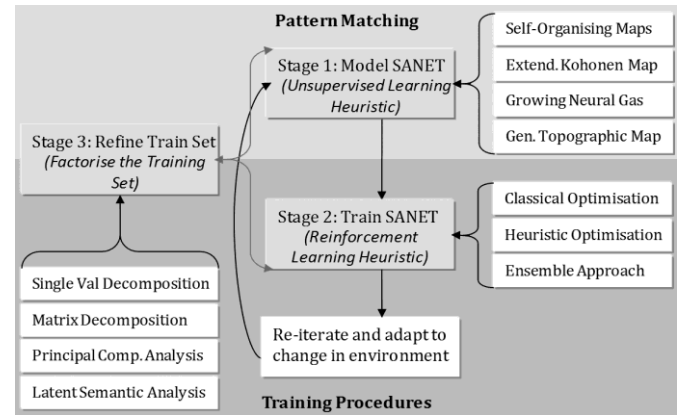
Pattern Matching

Stage 1: Model SANET
(Unsupervised Learning Heuristic)

Self-Organising Maps

Extend. Kohonen Map

Growing Neural Gas

Gen. Topographic Map

Stage 3: Refine Train Set
(Factorise the Training Set)

Stage 2: Train SANET
(Reinforcement Learning Heuristic)

Classical Optimisation

Heuristic Optimisation

Ensemble Approach

Single Val Decomposition

Matrix Decomposition

Principal Comp. Analysis

Latent Semantic Analysis

Re-iterate and adapt to change in environment

Training Procedures